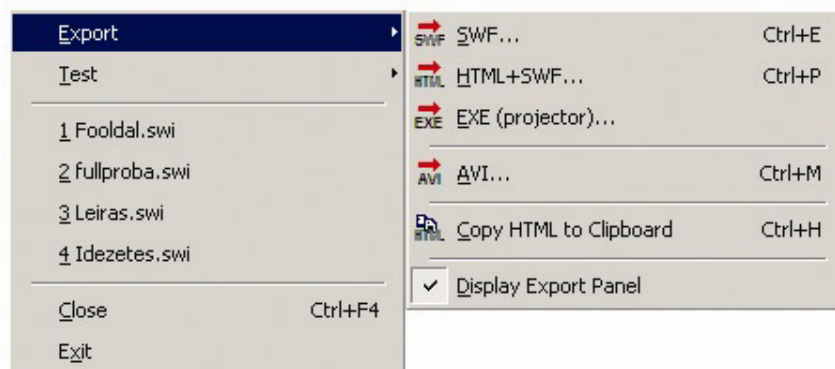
Export
Test
1 Fooldal.swi
2 fullproba.swi
3 Leiras.swi
4 Idezetes.swi
Close Ctrl+F4
Exit

SWF SWF... Ctrl+E
HTML HTML+SWF... Ctrl+P
EXE EXE (projector)...
AVI AVI... Ctrl+M
HTML Copy HTML to Clipboard Ctrl+H
✓ Display Export Panel